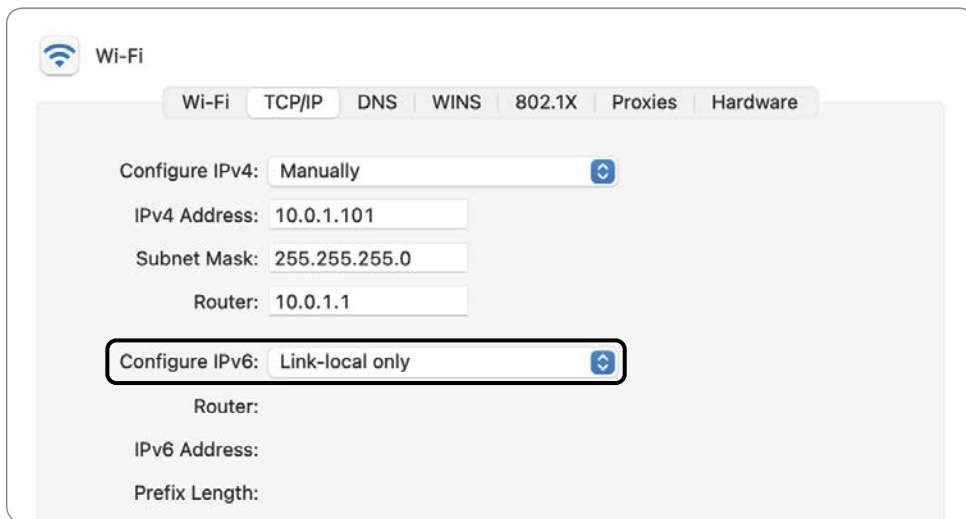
Wi-Fi

Wi-Fi | TCP/IP | DNS | WINS | 802.1X | Proxies | Hardware

Configure IPv4: Manually

IPv4 Address: 10.0.1.101

Subnet Mask: 255.255.255.0

Router: 10.0.1.1

Configure IPv6: Link-local only

Router:

IPv6 Address:

Prefix Length: